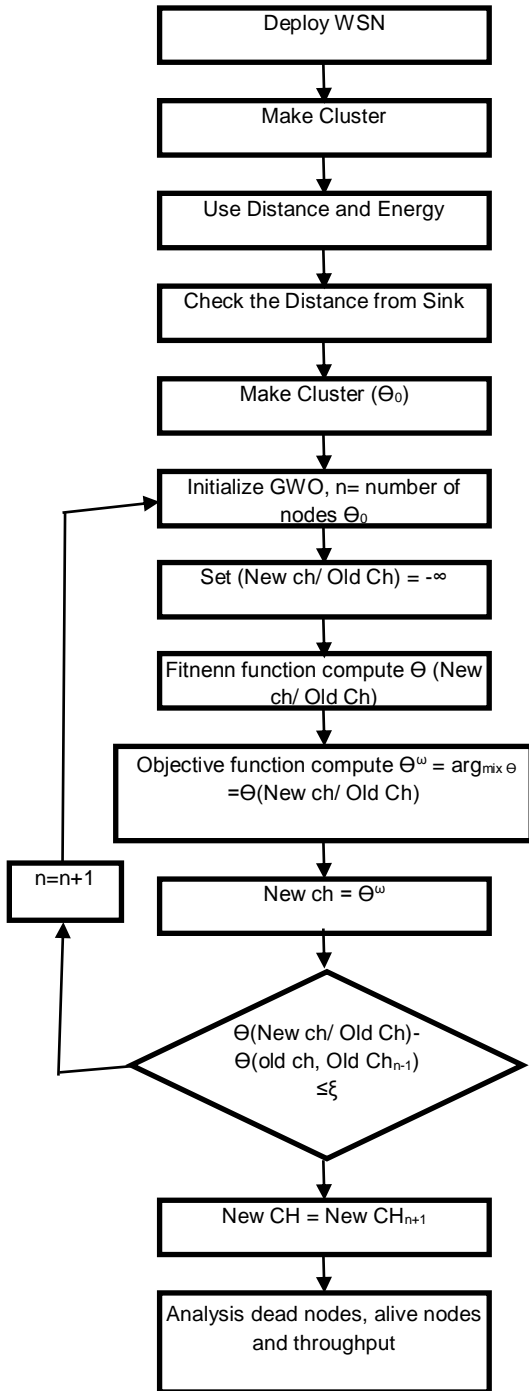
Deploy WSN

Make Cluster

Use Distance and Energy

Check the Distance from Sink

Make Cluster ($\Theta_0$)

Initialize GWO, n= number of nodes $\Theta_0$

Set (New ch/ Old Ch) = $-\infty$

Fitnenn function compute $\Theta$ (New ch/ Old Ch)

Objective function compute $\Theta^{\omega}$ = $\arg_{mix\,\Theta}$ =$\Theta$(New ch/ Old Ch)

n=n+1

New ch = $\Theta^{\omega}$

$\Theta$(New ch/ Old Ch)- $\Theta$(old ch, Old $Ch_{n-1}$) $\leq\xi$

New CH = New $CH_{n+1}$

Analysis dead nodes, alive nodes and throughput